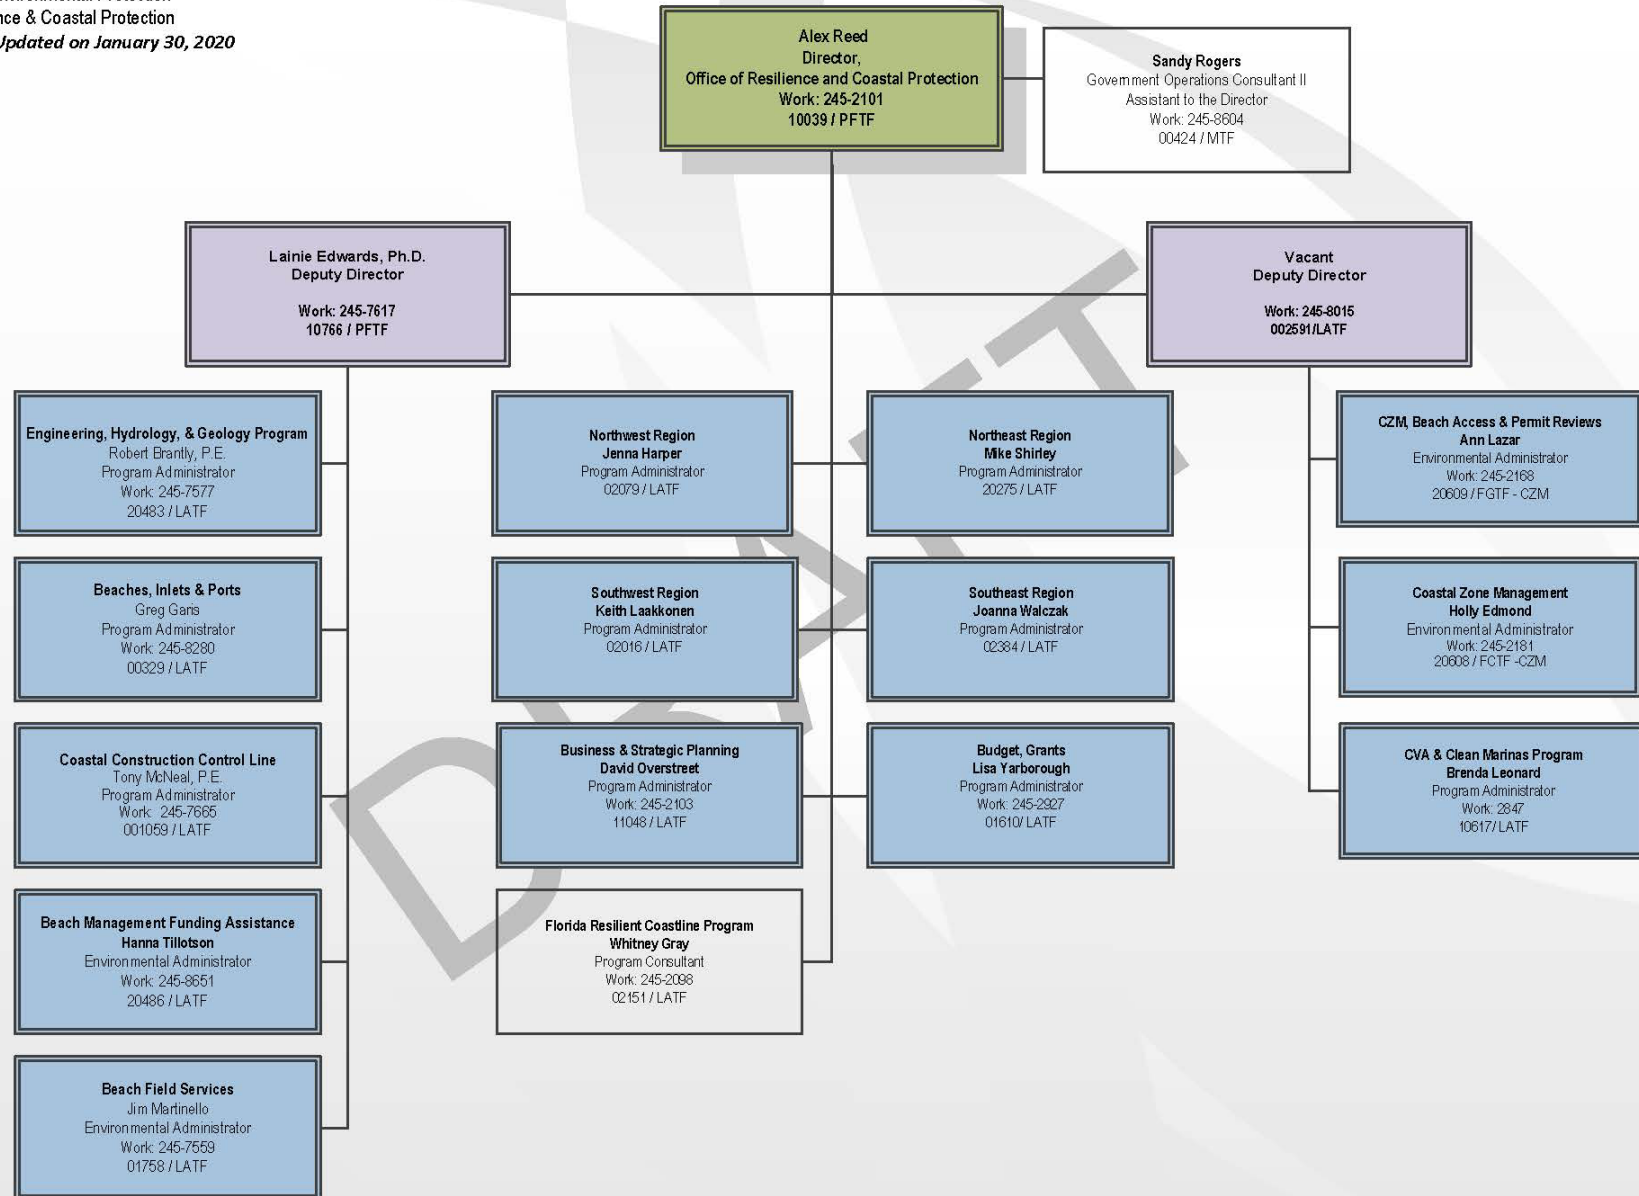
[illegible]
nce & Coastal Protection
Updated on January 30, 2020

Alex Reed
Director,
Office of Resilience and Coastal Protection
Work: 245-2101
10039 / PFTF

Sandy Rogers
Government Operations Consultant II
Assistant to the Director
Work: 245-8604
00424 / MTF

Lainie Edwards, Ph.D.
Deputy Director
Work: 245-7617
10766 / PFTF

Vacant
Deputy Director
Work: 245-8015
002591/LATF

Engineering, Hydrology, & Geology Program
Robert Brantly, P.E.
Program Administrator
Work: 245-7577
20483 / LATF

Beaches, Inlets & Ports
Greg Garis
Program Administrator
Work: 245-8280
00329 / LATF

Coastal Construction Control Line
Tony McNeal, P.E.
Program Administrator
Work: 245-7665
001059 / LATF

Beach Management Funding Assistance
Hanna Tillotson
Environmental Administrator
Work: 245-8651
20486 / LATF

Beach Field Services
Jim Martinello
Environmental Administrator
Work: 245-7559
01758 / LATF

Northwest Region
Jenna Harper
Program Administrator
02079 / LATF

Northeast Region
Mike Shirley
Program Administrator
20275 / LATF

Southwest Region
Keith Laakkonen
Program Administrator
02016 / LATF

Southeast Region
Joanna Walczak
Program Administrator
02384 / LATF

Business & Strategic Planning
David Overstreet
Program Administrator
Work: 245-2103
11048 / LATF

Budget, Grants
Lisa Yarborough
Program Administrator
Work: 245-2927
01610/ LATF

Florida Resilient Coastline Program
Whitney Gray
Program Consultant
Work: 245-2098
02151 / LATF

CZM, Beach Access & Permit Reviews
Ann Lazar
Environmental Administrator
Work: 245-2168
20609 / FGTF - CZM

Coastal Zone Management
Holly Edmond
Environmental Administrator
Work: 245-2181
20608 / FCTF -CZM

CVA & Clean Marinas Program
Brenda Leonard
Program Administrator
Work: 2847
10617/ LATF

DRAFT